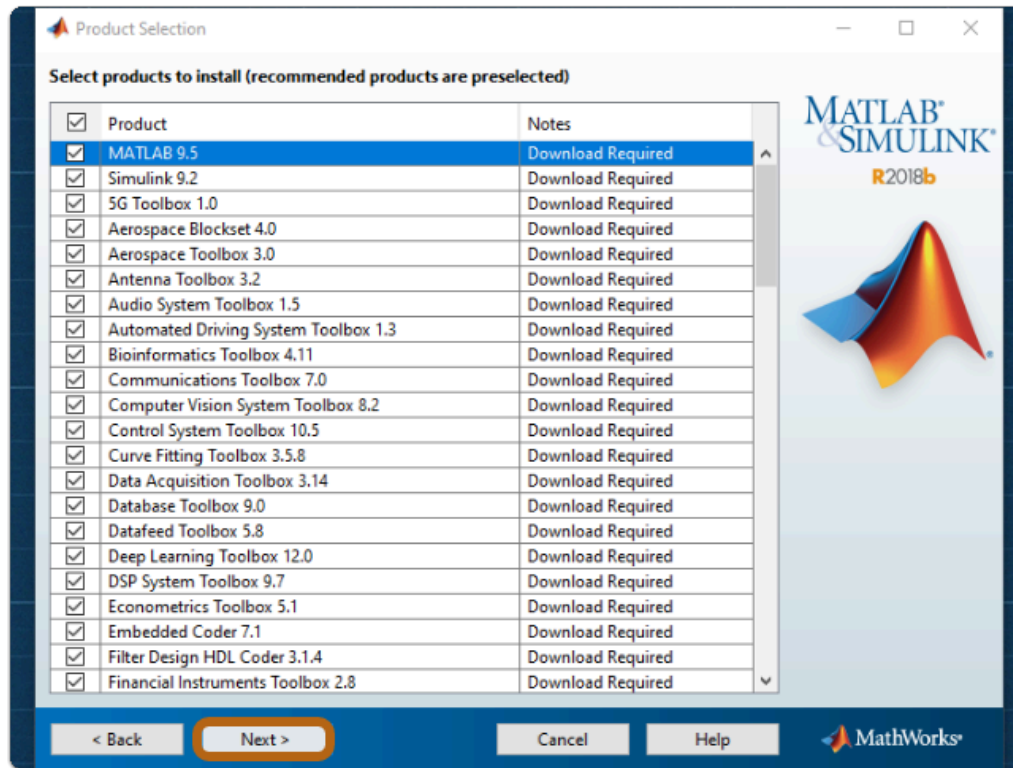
Product Selection

Select products to install (recommended products are preselected)

| | Product | Notes |
|---|---|---|
| ☑ | MATLAB 9.5 | Download Required |
| ☑ | Simulink 9.2 | Download Required |
| ☑ | 5G Toolbox 1.0 | Download Required |
| ☑ | Aerospace Blockset 4.0 | Download Required |
| ☑ | Aerospace Toolbox 3.0 | Download Required |
| ☑ | Antenna Toolbox 3.2 | Download Required |
| ☑ | Audio System Toolbox 1.5 | Download Required |
| ☑ | Automated Driving System Toolbox 1.3 | Download Required |
| ☑ | Bioinformatics Toolbox 4.11 | Download Required |
| ☑ | Communications Toolbox 7.0 | Download Required |
| ☑ | Computer Vision System Toolbox 8.2 | Download Required |
| ☑ | Control System Toolbox 10.5 | Download Required |
| ☑ | Curve Fitting Toolbox 3.5.8 | Download Required |
| ☑ | Data Acquisition Toolbox 3.14 | Download Required |
| ☑ | Database Toolbox 9.0 | Download Required |
| ☑ | Datafeed Toolbox 5.8 | Download Required |
| ☑ | Deep Learning Toolbox 12.0 | Download Required |
| ☑ | DSP System Toolbox 9.7 | Download Required |
| ☑ | Econometrics Toolbox 5.1 | Download Required |
| ☑ | Embedded Coder 7.1 | Download Required |
| ☑ | Filter Design HDL Coder 3.1.4 | Download Required |
| ☑ | Financial Instruments Toolbox 2.8 | Download Required |

MATLAB® & SIMULINK®
R2018b

< Back
Next >
Cancel
Help
MathWorks®